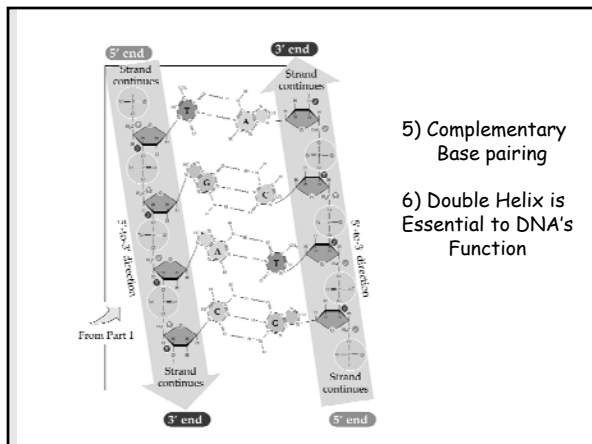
5′ end

3′ end

Strand continues

Strand continues

T

A

G

C

A

T

C

G

3′-to-5′ direction

5′-to-3′ direction

From Part 1

Strand continues

Strand continues

3′ end

5′ end

5) Complementary Base pairing

6) Double Helix is Essential to DNA's Function